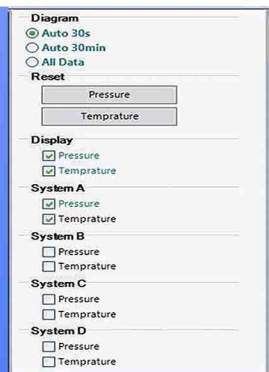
Diagram
Auto 30s
Auto 30min
All Data
Reset
Pressure
Temprature
Display
Pressure
Temprature
System A
Pressure
Temprature
System B
Pressure
Temprature
System C
Pressure
Temprature
System D
Pressure
Temprature